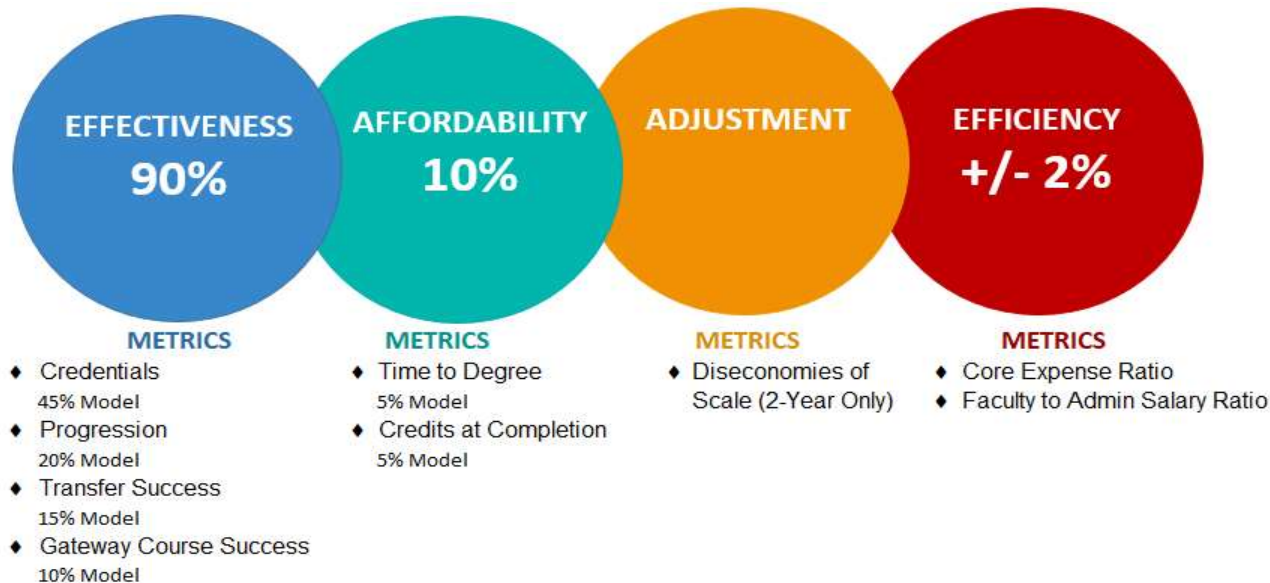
EFFECTIVENESS
90%

AFFORDABILITY
10%

ADJUSTMENT

EFFICIENCY
+/- 2%

METRICS
- Credentials
45% Model
- Progression
20% Model
- Transfer Success
15% Model
- Gateway Course Success
10% Model

METRICS
- Time to Degree
5% Model
- Credits at Completion
5% Model

METRICS
- Diseconomies of Scale (2-Year Only)

METRICS
- Core Expense Ratio
- Faculty to Admin Salary Ratio